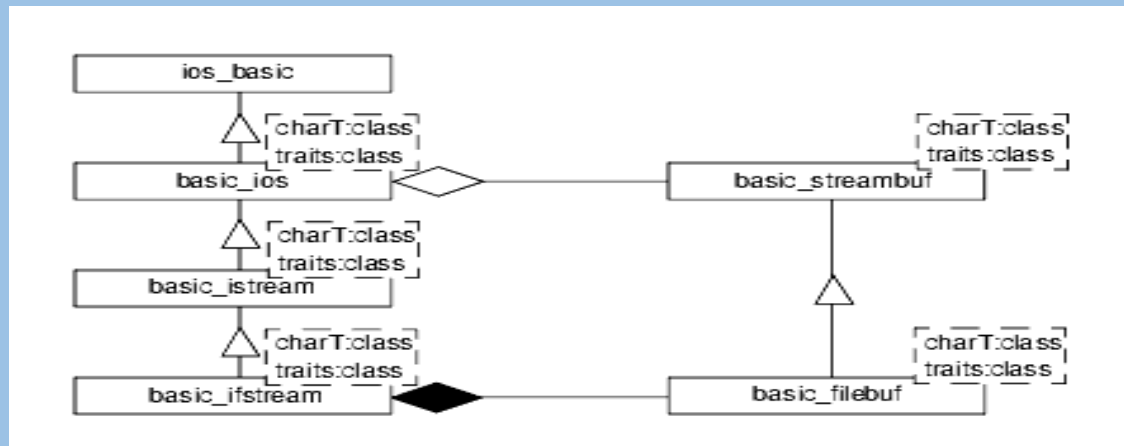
ios_basic

charT:class
traits:class

basic_ios

charT:class
traits:class

basic_streambuf

charT:class
traits:class

basic_istream

charT:class
traits:class

basic_ifstream

charT:class
traits:class

basic_filebuf